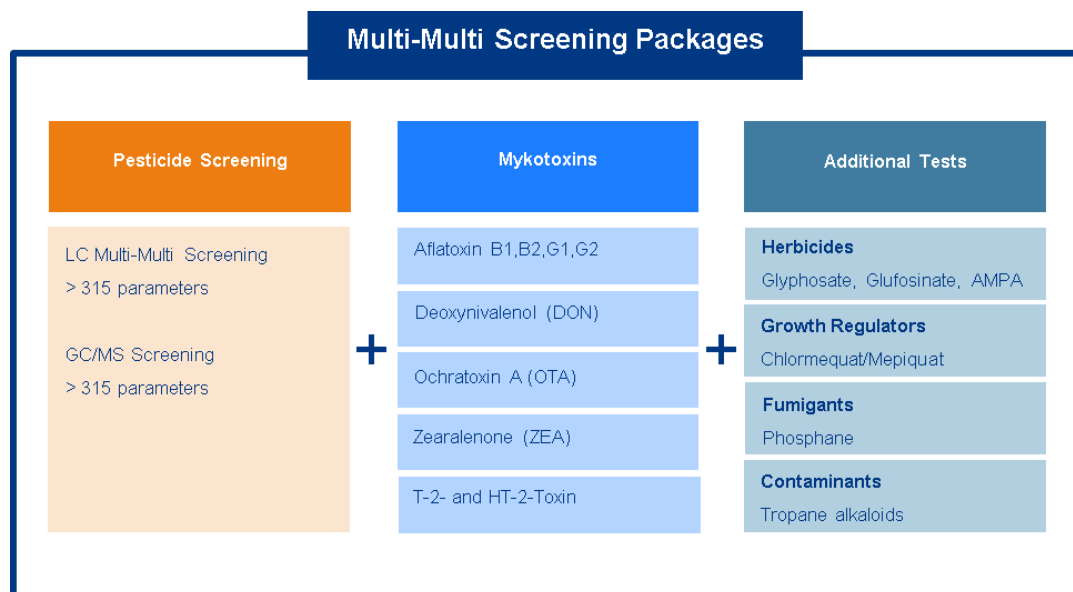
Multi-Multi Screening Packages

Pesticide Screening

LC Multi-Multi Screening
> 315 parameters

GC/MS Screening
> 315 parameters

+

Mykotoxins

Aflatoxin B1,B2,G1,G2

Deoxynivalenol (DON)

Ochratoxin A (OTA)

Zearalenone (ZEA)

T-2- and HT-2-Toxin

+

Additional Tests

Herbicides
Glyphosate, Glufosinate, AMPA

Growth Regulators
Chlormequat/Mepiquat

Fumigants
Phosphane

Contaminants
Tropane alkaloids